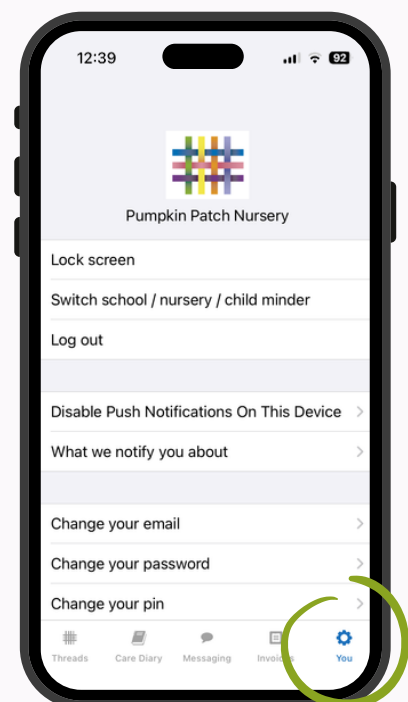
12:39

92

Pumpkin Patch Nursery

Lock screen

Switch school / nursery / child minder

Log out

Disable Push Notifications On This Device

What we notify you about

Change your email

Change your password

Change your pin

Threads

Care Diary

Messaging

Invoices

You